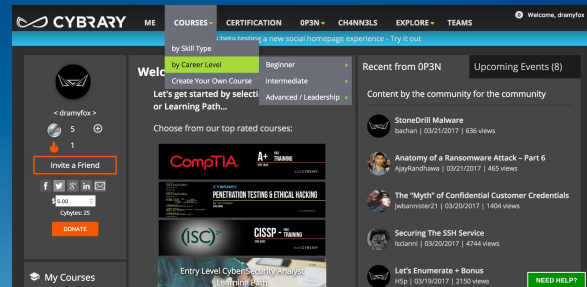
CYBRARY ME COURSES CERTIFICATION 0P3N CH4NN3LS EXPLORE TEAMS Welcome, dramyfox

by Skill Type
by Career Level
Create Your Own Course

Beginner
Intermediate
Advanced / Leadership

beta testing a new social homepage experience - Try it out

< dramyfox >
5
1
Invite a Friend
$ 5.00
Cybytes: 25
DONATE

My Courses

Welc

Let's get started by selecti or Learning Path...

Choose from our top rated courses:

CompTIA A+ FREE TRAINING
CYBRARY PENETRATION TESTING & ETHICAL HACKING
(ISC)² CISSP FREE TRAINING
Entry Level Cyber Security Analyst Learning Path

Recent from 0P3N
Upcoming Events (8)

Content by the community for the community

StoneDrill Malware
bachan | 03/21/2017 | 636 views

Anatomy of a Ransomware Attack – Part 6
AjayRandhawa | 03/21/2017 | 465 views

The "Myth" of Confidential Customer Credentials
jwbannister21 | 03/20/2017 | 1404 views

Securing The SSH Service
lsclanni | 03/20/2017 | 4744 views

Let's Enumerate + Bonus
H5p | 03/19/2017 | 2153 views

NEED HELP?